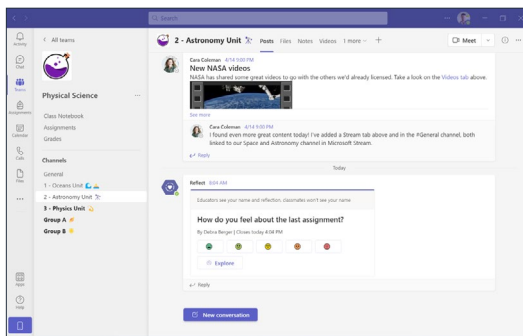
Search

Activity
Chat
Teams
Assignments
Calendar
Calls
Files
...
Apps
Help

< All teams

Physical Science ...

Class Notebook
Assignments
Grades

Channels
General
1 - Oceans Unit
2 - Astronomy Unit
3 - Physics Unit
Group A
Group B

2 - Astronomy Unit Posts Files Notes Videos 1 more +

Meet

Cara Coleman 4/14 9:00 PM
New NASA videos
NASA has shared some great videos to go with the others we'd already licensed. Take a look on the Videos tab above.

See more

Cara Coleman 4/14 9:50 PM
I found even more great content today! I've added a Stream tab above and in the #General channel, both linked to our Space and Astronomy channel in Microsoft Stream

Reply

Today

Reflect 8:04 AM
Educators see your name and reflection, classmates won't see your name
How do you feel about the last assignment?
By Debra Berger | Closes today 4:04 PM
Explore

Reply

New conversation